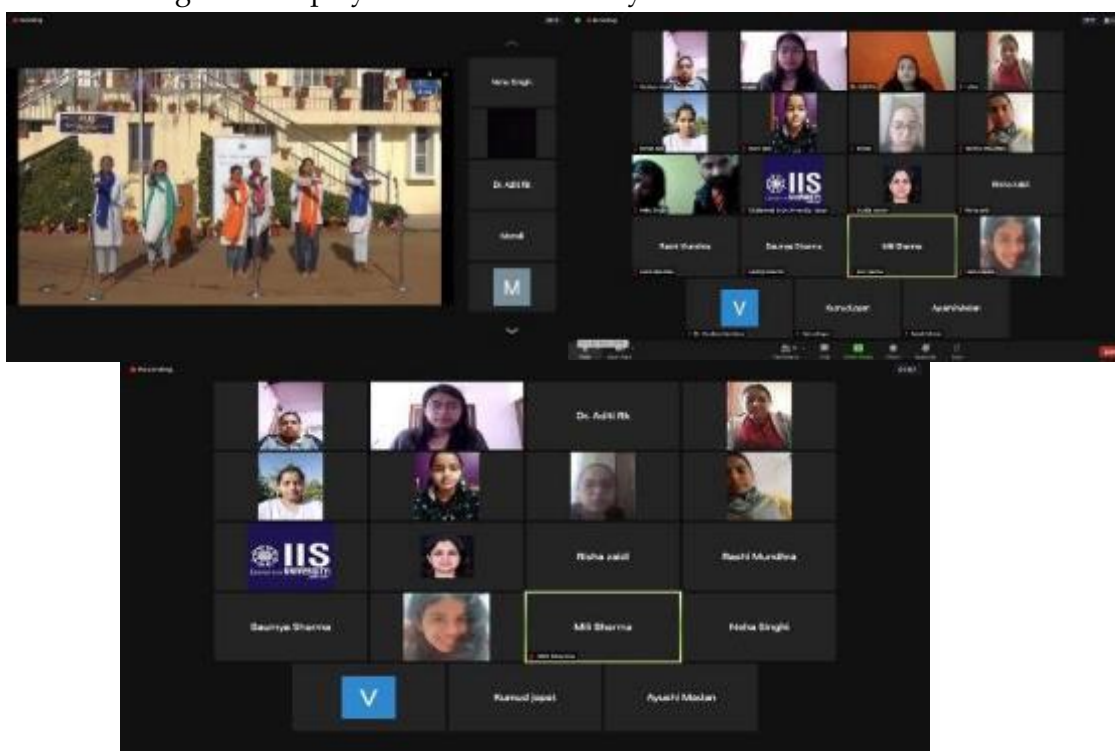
Neha Singh
Dr. Aditi Rk
Mandi
M
IIS
Risha zaidi
Rashi Mundhra
Saumya Sharma
Milli Sharma
V
Kumud Japat
Ayushi Madan
Recording
Dr. Aditi Rk
IIS UNIVERSITY
Risha zaidi
Rashi Mundhra
Saumya Sharma
Milli Sharma
Neha Singhi
V
Kumud japat
Ayushi Madan